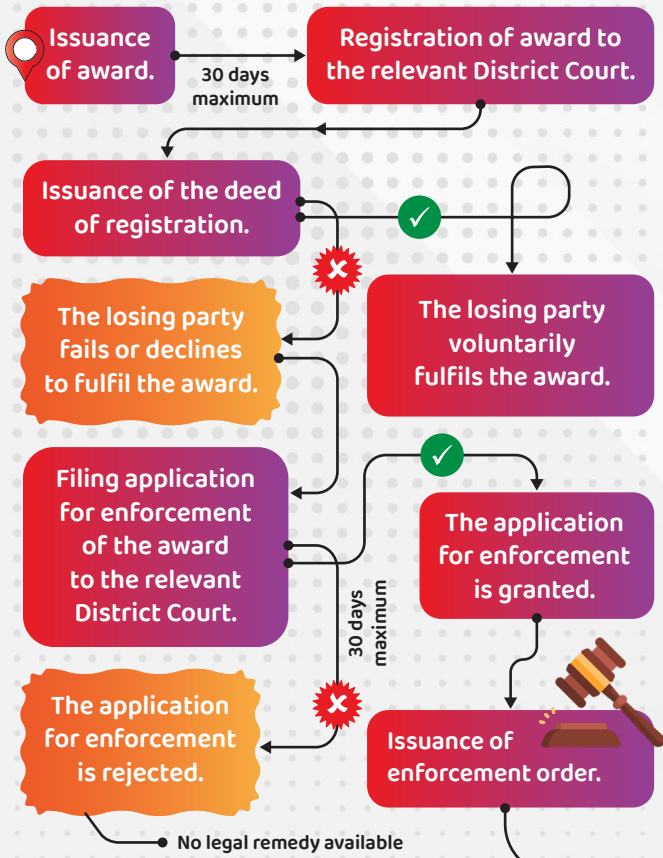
Issuance of award.

30 days maximum

Registration of award to the relevant District Court.

Issuance of the deed of registration.

The losing party fails or declines to fulfil the award.

The losing party voluntarily fulfils the award.

Filing application for enforcement of the award to the relevant District Court.

The application for enforcement is granted.

30 days maximum

The application for enforcement is rejected.

Issuance of enforcement order.

No legal remedy available